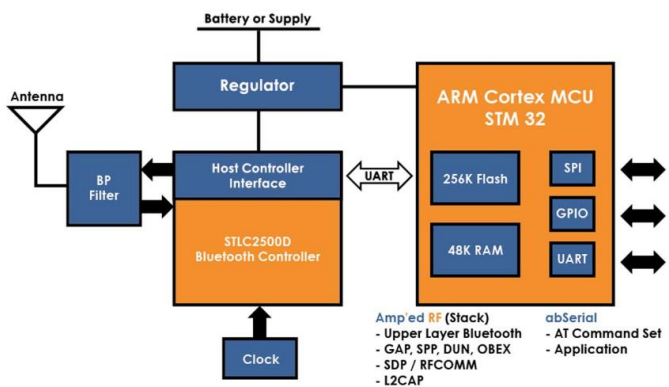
Battery or Supply

Regulator

Antenna

BP Filter

Host Controller Interface

STLC2500D Bluetooth Controller

Clock

UART

ARM Cortex MCU STM 32

256K Flash

48K RAM

SPI

GPIO

UART

Amp'ed RF (Stack)
- Upper Layer Bluetooth
- GAP, SPP, DUN, OBEX
- SDP / RFCOMM
- L2CAP

abSerial
- AT Command Set
- Application